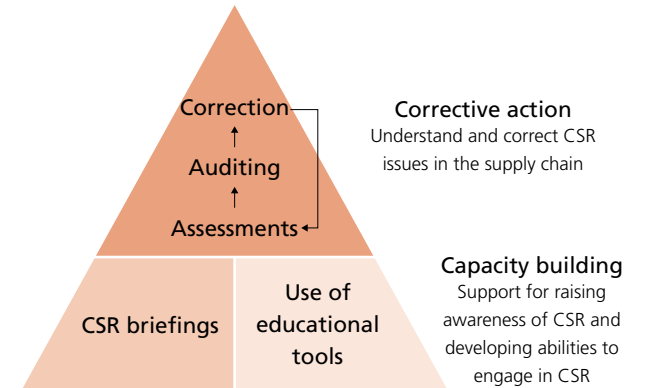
Correction
Auditing
Assessments

Corrective action
Understand and correct CSR issues in the supply chain

CSR briefings

Use of educational tools

Capacity building
Support for raising awareness of CSR and developing abilities to engage in CSR